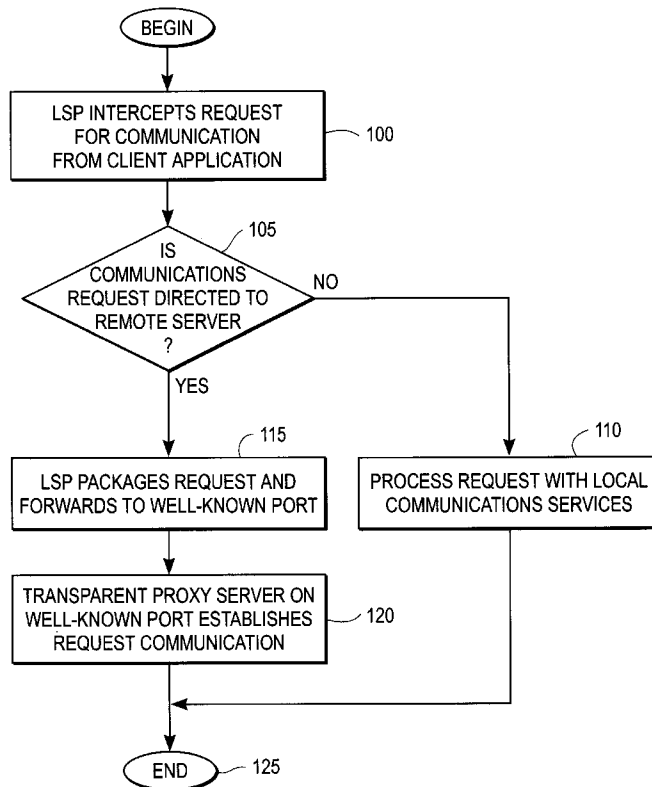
BEGIN

LSP INTERCEPTS REQUEST FOR COMMUNICATION FROM CLIENT APPLICATION

100

105

IS COMMUNICATIONS REQUEST DIRECTED TO REMOTE SERVER ?

NO

YES

115

LSP PACKAGES REQUEST AND FORWARDS TO WELL-KNOWN PORT

110

PROCESS REQUEST WITH LOCAL COMMUNICATIONS SERVICES

TRANSPARENT PROXY SERVER ON WELL-KNOWN PORT ESTABLISHES REQUEST COMMUNICATION

120

END

125